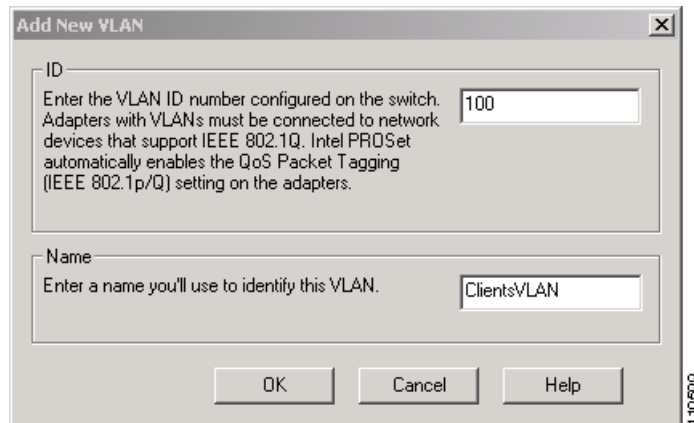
Add New VLAN

ID

Enter the VLAN ID number configured on the switch. Adapters with VLANs must be connected to network devices that support IEEE 802.1Q. Intel PROSet automatically enables the QoS Packet Tagging (IEEE 802.1p/Q) setting on the adapters.

100

Name

Enter a name you'll use to identify this VLAN.

ClientsVLAN

OK

Cancel

Help

110609